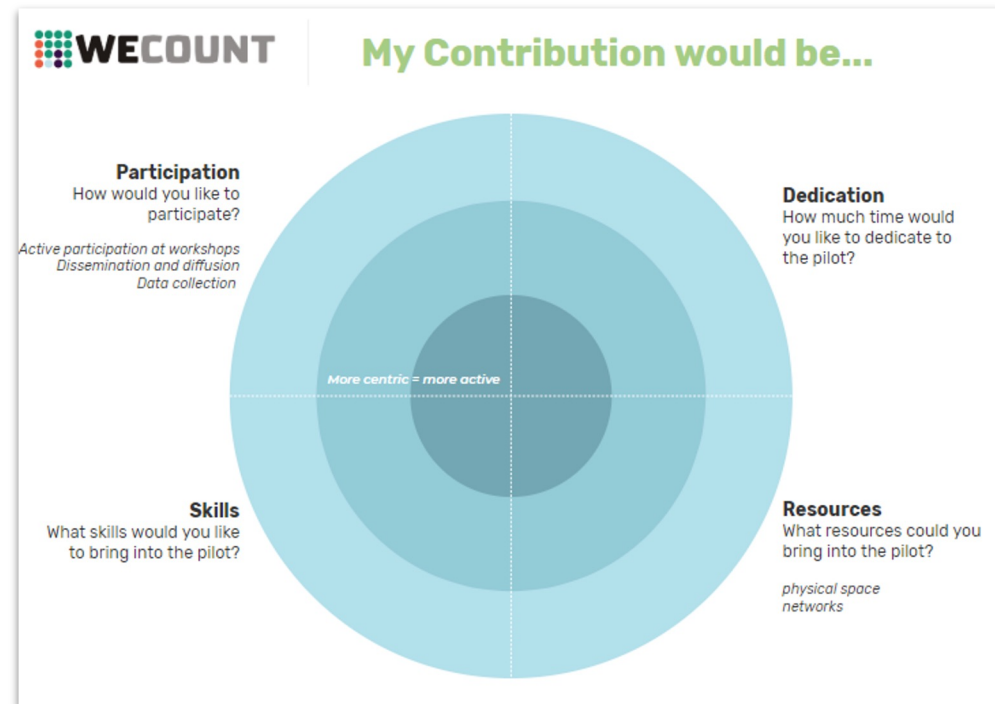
WECOUNT

My Contribution would be...

Participation
How would you like to participate?

Active participation at workshops
Dissemination and diffusion
Data collection

Dedication
How much time would you like to dedicate to the pilot?

More centric = more active

Skills
What skills would you like to bring into the pilot?

Resources
What resources could you bring into the pilot?

physical space
networks